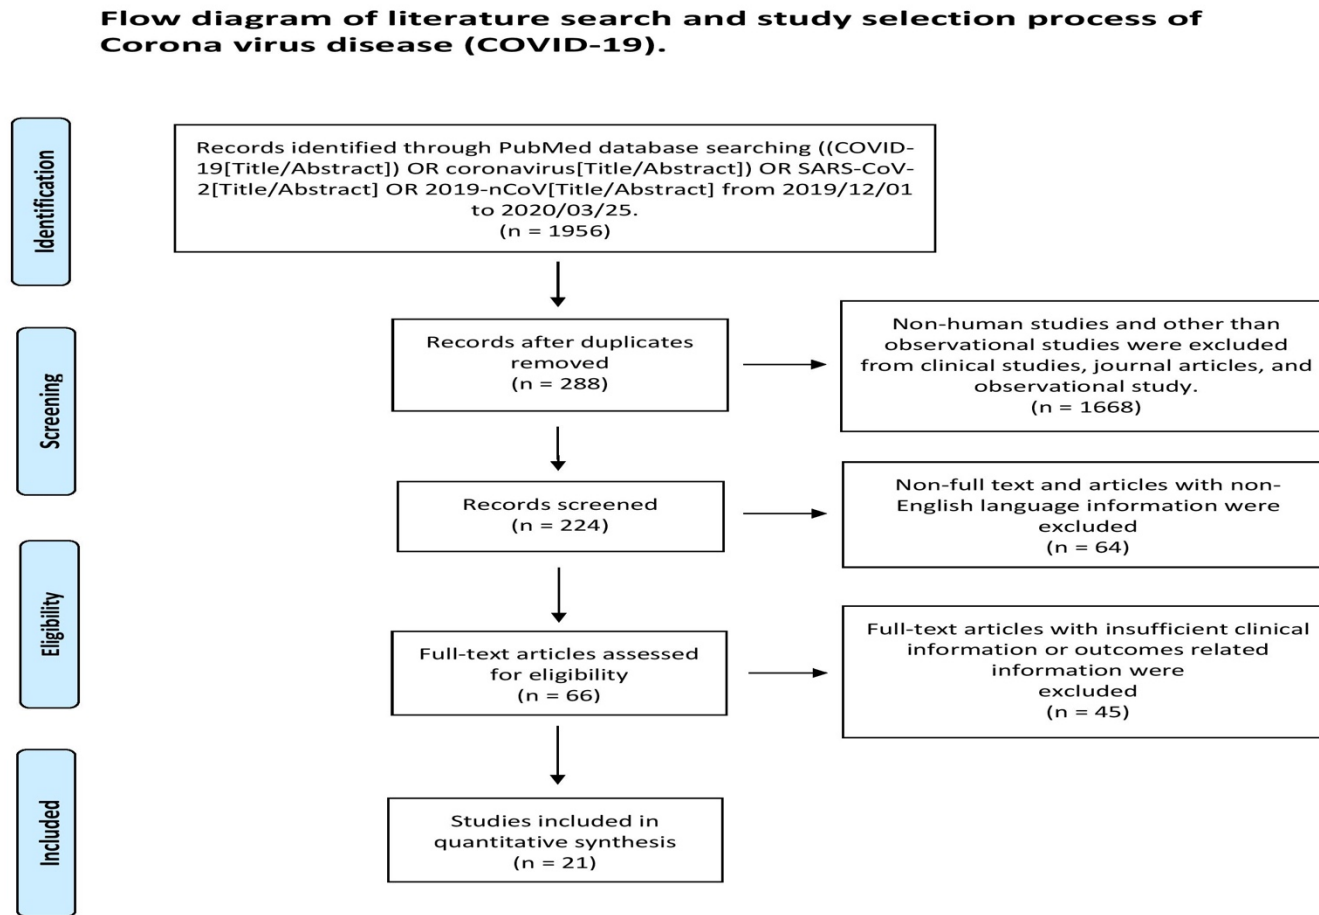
**Flow diagram of literature search and study selection process of Corona virus disease (COVID-19).**

Identification

Records identified through PubMed database searching ((COVID-19[Title/Abstract]) OR coronavirus[Title/Abstract]) OR SARS-CoV-2[Title/Abstract] OR 2019-nCoV[Title/Abstract] from 2019/12/01 to 2020/03/25.
(n = 1956)

Screening

Records after duplicates removed
(n = 288)

Non-human studies and other than observational studies were excluded from clinical studies, journal articles, and observational study.
(n = 1668)

Records screened
(n = 224)

Non-full text and articles with non-English language information were excluded
(n = 64)

Eligibility

Full-text articles assessed for eligibility
(n = 66)

Full-text articles with insufficient clinical information or outcomes related information were excluded
(n = 45)

Included

Studies included in quantitative synthesis
(n = 21)